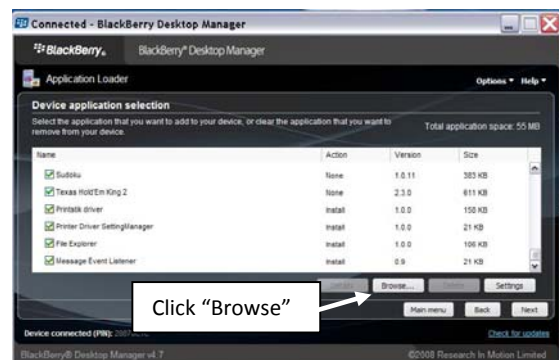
Connected - BlackBerry Desktop Manager

BlackBerry. BlackBerry® Desktop Manager

Application Loader

Options ▾ Help ▾

Device application selection

Select the application that you want to add to your device, or clear the application that you want to remove from your device.

Total application space: 55 MB

| Name | Action | Version | Size |
|---|---|---|---|
| Sudoku | None | 1.0.11 | 383 KB |
| Texas Hold'Em King 2 | None | 2.3.0 | 611 KB |
| Printalk driver | Install | 1.0.0 | 150 KB |
| Printer Driver SettingManager | Install | 1.0.0 | 21 KB |
| File Explorer | Install | 1.0.0 | 106 KB |
| Message Event Listener | Install | 0.9 | 21 KB |

Details Browse... Delete Settings

Click "Browse"

Main menu Back Next

Device connected (PIN): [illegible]

Check for updates

BlackBerry® Desktop Manager v4.7

©2008 Research In Motion Limited